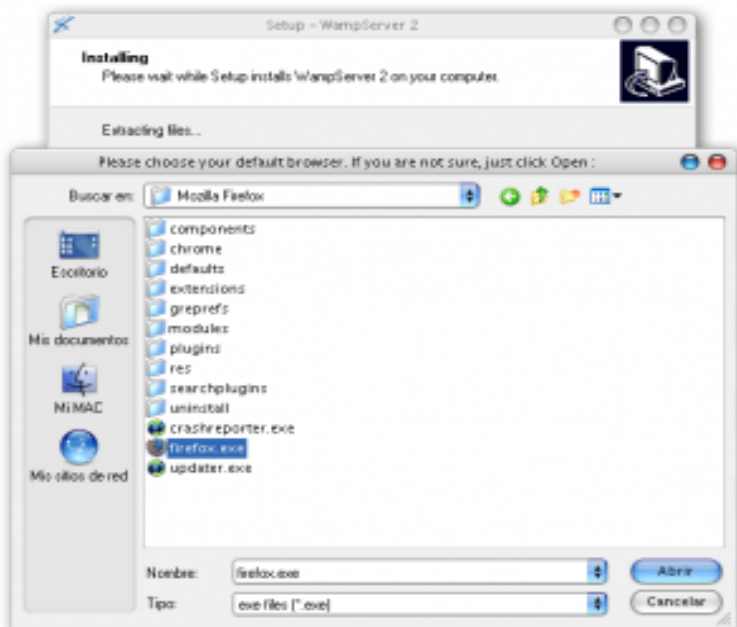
Setup - WampServer 2

Installing
Please wait while Setup installs WampServer 2 on your computer.

Extracting files...

Please choose your default browser. If you are not sure, just click Open :

Buscar en: Mozilla Firefox

Escritorio
Mis documentos
Mi MAC
Mis sitios de red

components
chrome
defaults
extensions
greprefs
modules
plugins
res
searchplugins
uninstall
crashreporter.exe
firefox.exe
updater.exe

Nombre: firefox.exe
Tipo: exe files (*.exe)

Abrir
Cancelar